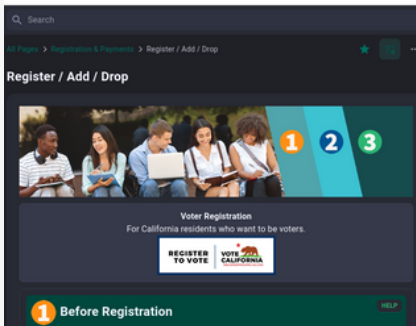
Search

All Pages > Registration & Payments > Register / Add / Drop

Register / Add / Drop

1 2 3

Voter Registration
For California residents who want to be voters.

REGISTER TO VOTE | VOTE CALIFORNIA

1 Before Registration

HELP